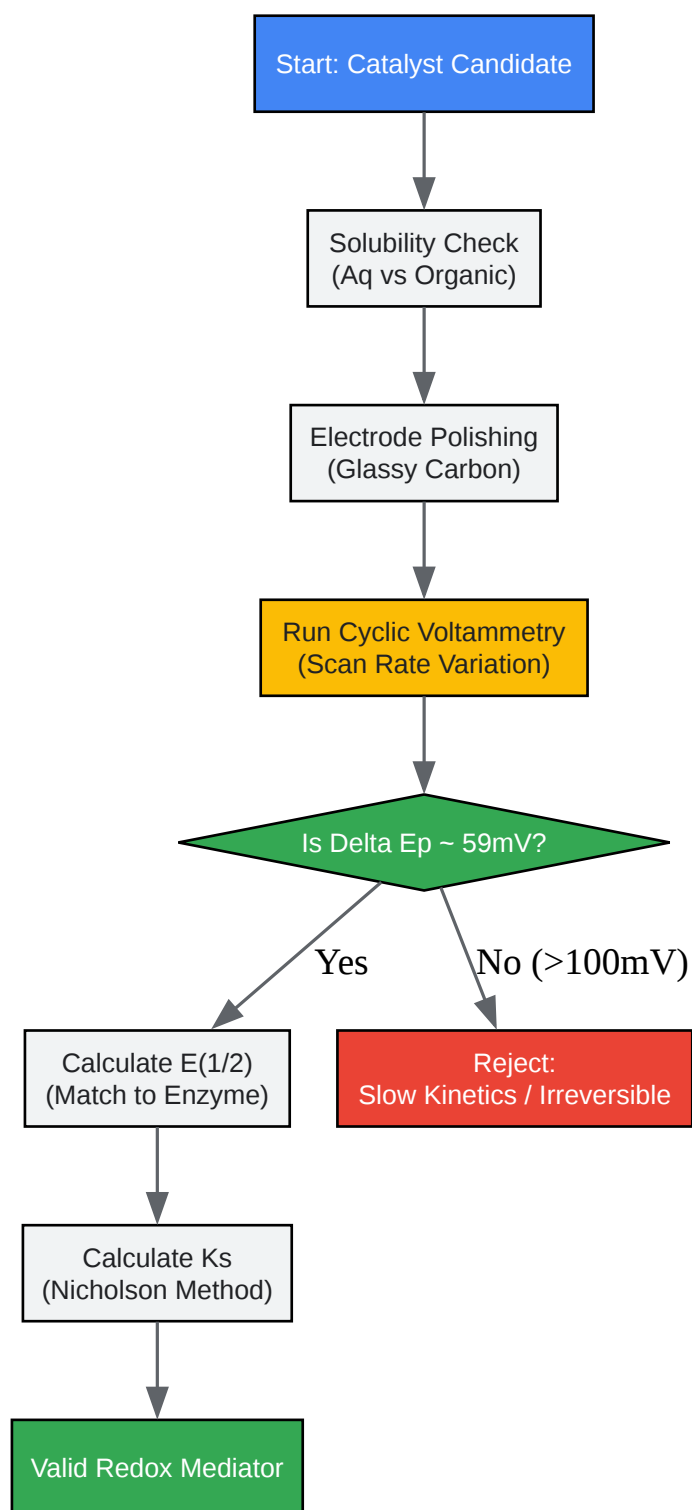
Start: Catalyst Candidate

Solubility Check
(Aq vs Organic)

Electrode Polishing
(Glassy Carbon)

Run Cyclic Voltammetry
(Scan Rate Variation)

Is Delta Ep ~ 59mV?

Yes

No (>100mV)

Calculate E(1/2)
(Match to Enzyme)

Reject:
Slow Kinetics / Irreversible

Calculate Ks
(Nicholson Method)

Valid Redox Mediator